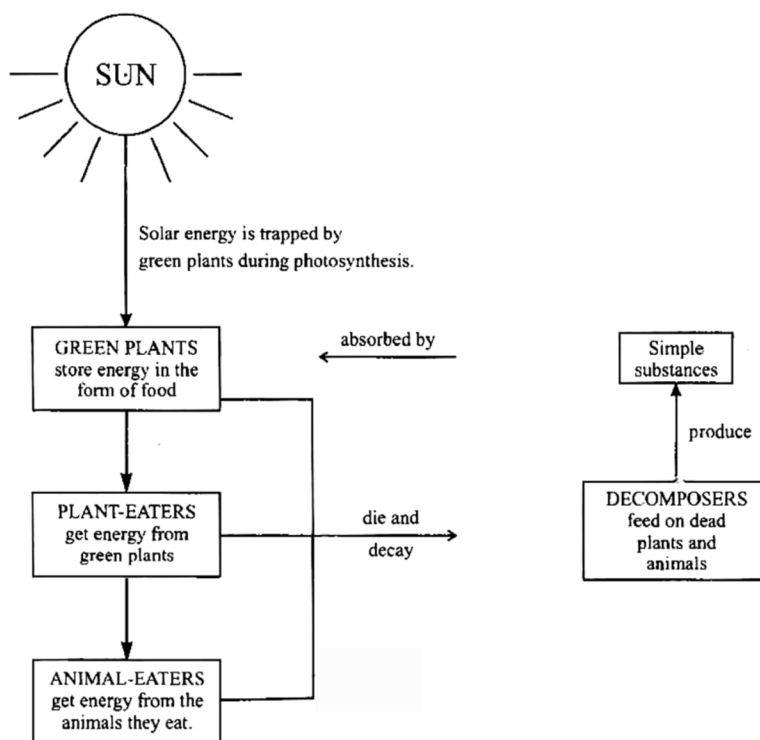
SUN

Solar energy is trapped by green plants during photosynthesis.

GREEN PLANTS store energy in the form of food

absorbed by

Simple substances

produce

PLANT-EATERS get energy from green plants

die and decay

DECOMPOSERS feed on dead plants and animals

ANIMAL-EATERS get energy from the animals they eat.